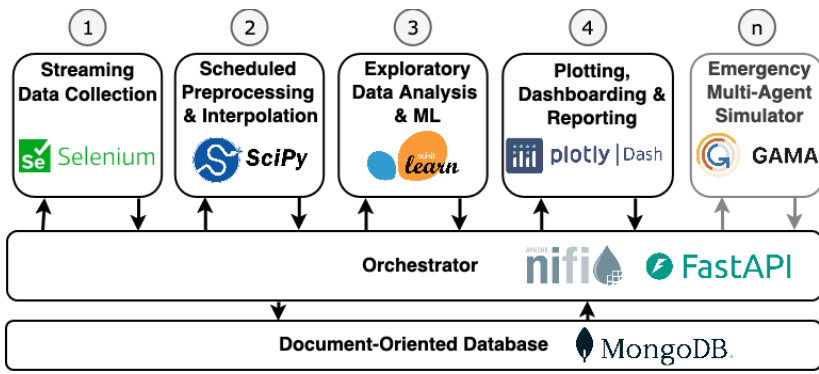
1

Streaming Data Collection

Se Selenium

2

Scheduled Preprocessing & Interpolation

SciPy

3

Exploratory Data Analysis & ML

scikit learn

4

Plotting, Dashboarding & Reporting

plotly | Dash

n

Emergency Multi-Agent Simulator

GAMA

Orchestrator

APACHE nifi

FastAPI

Document-Oriented Database

MongoDB.